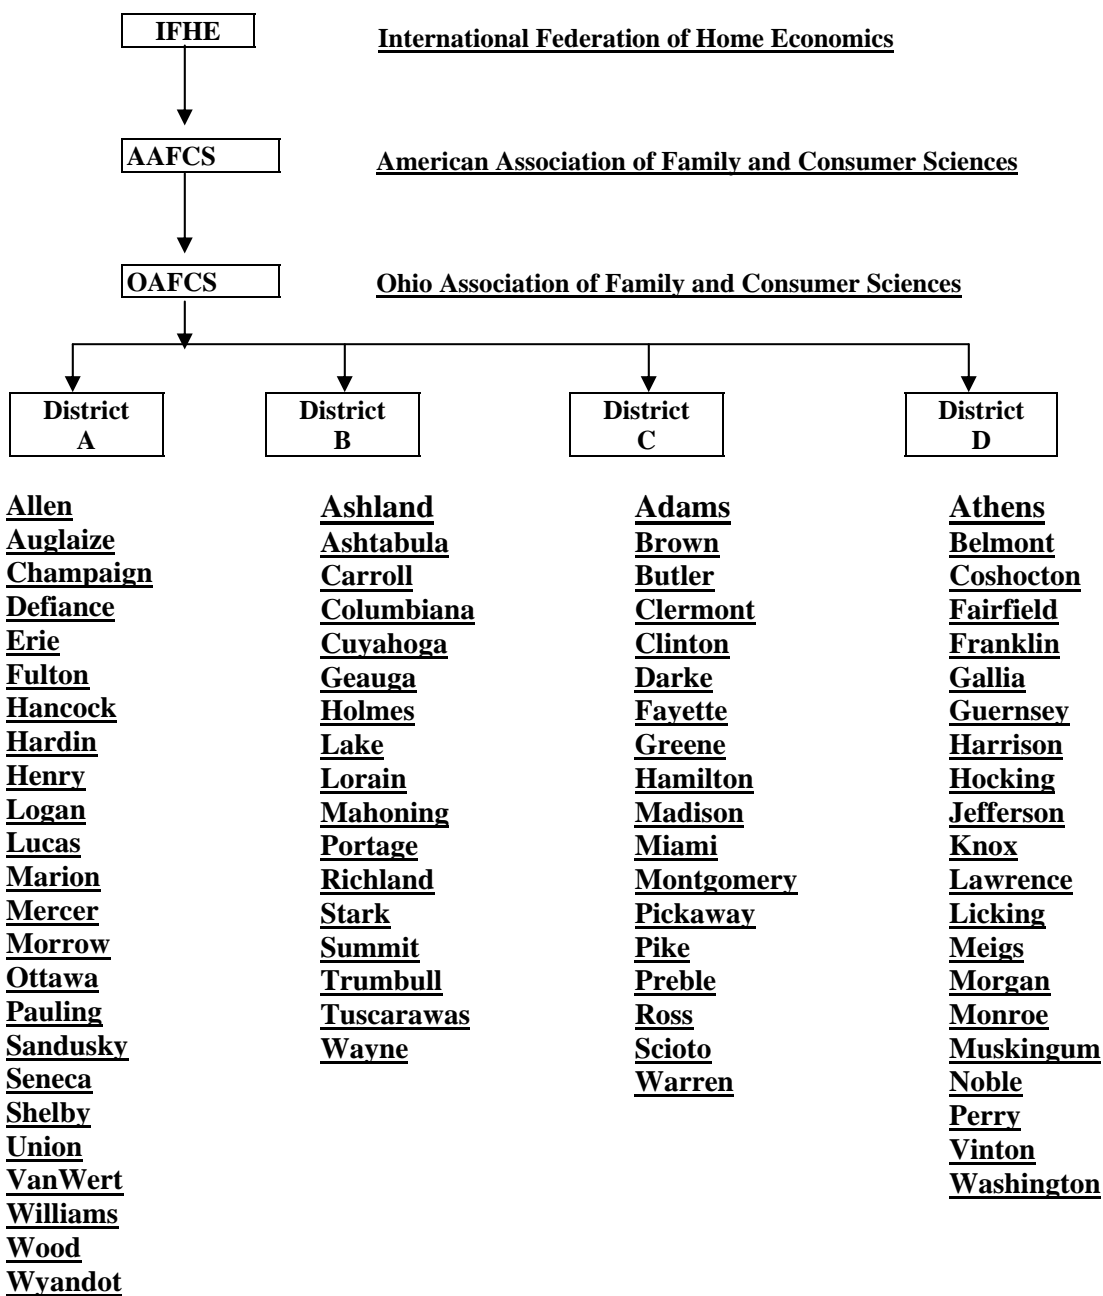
IFHE International Federation of Home Economics

AAFCS American Association of Family and Consumer Sciences

OAFCS Ohio Association of Family and Consumer Sciences

District A

District B

District C

District D

Allen
Auglaize
Champaign
Defiance
Erie
Fulton
Hancock
Hardin
Henry
Logan
Lucas
Marion
Mercer
Morrow
Ottawa
Pauling
Sandusky
Seneca
Shelby
Union
VanWert
Williams
Wood
Wyandot

Ashland
Ashtabula
Carroll
Columbiana
Cuyahoga
Geauga
Holmes
Lake
Lorain
Mahoning
Portage
Richland
Stark
Summit
Trumbull
Tuscarawas
Wayne

Adams
Brown
Butler
Clermont
Clinton
Darke
Fayette
Greene
Hamilton
Madison
Miami
Montgomery
Pickaway
Pike
Preble
Ross
Scioto
Warren

Athens
Belmont
Coshocton
Fairfield
Franklin
Gallia
Guernsey
Harrison
Hocking
Jefferson
Knox
Lawrence
Licking
Meigs
Morgan
Monroe
Muskingum
Noble
Perry
Vinton
Washington